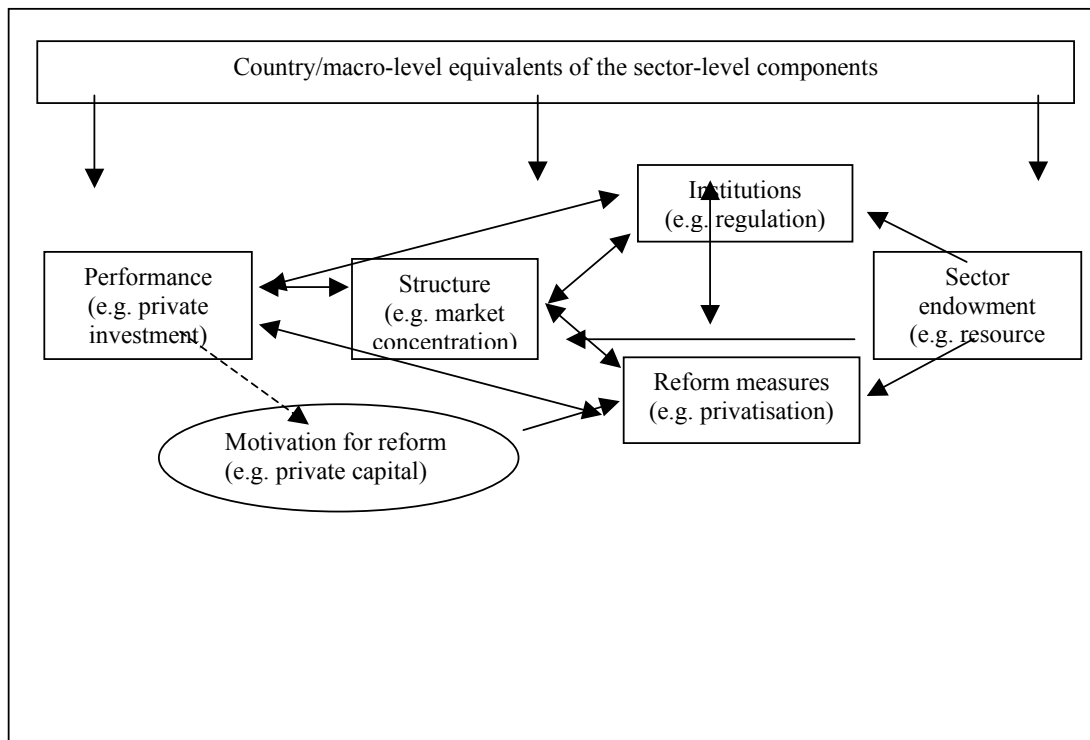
Country/macro-level equivalents of the sector-level components

Institutions (e.g. regulation)

Performance (e.g. private investment)

Structure (e.g. market concentration)

Sector endowment (e.g. resource

Reform measures (e.g. privatisation)

Motivation for reform (e.g. private capital)